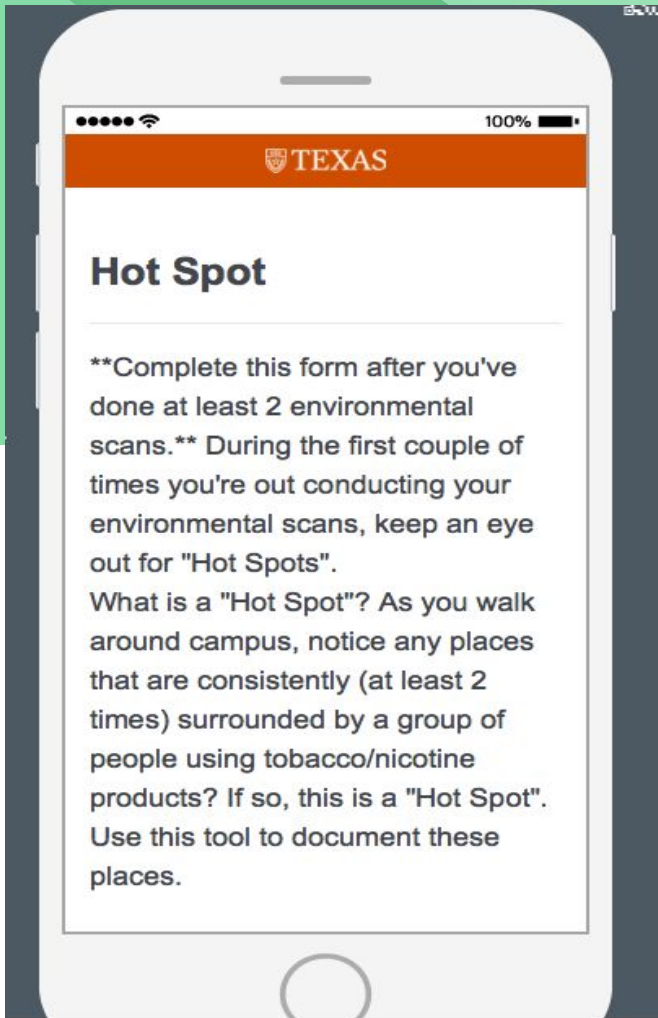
100%

TEXAS

Hot Spot

**Complete this form after you've done at least 2 environmental scans.** During the first couple of times you're out conducting your environmental scans, keep an eye out for "Hot Spots".
What is a "Hot Spot"? As you walk around campus, notice any places that are consistently (at least 2 times) surrounded by a group of people using tobacco/nicotine products? If so, this is a "Hot Spot". Use this tool to document these places.